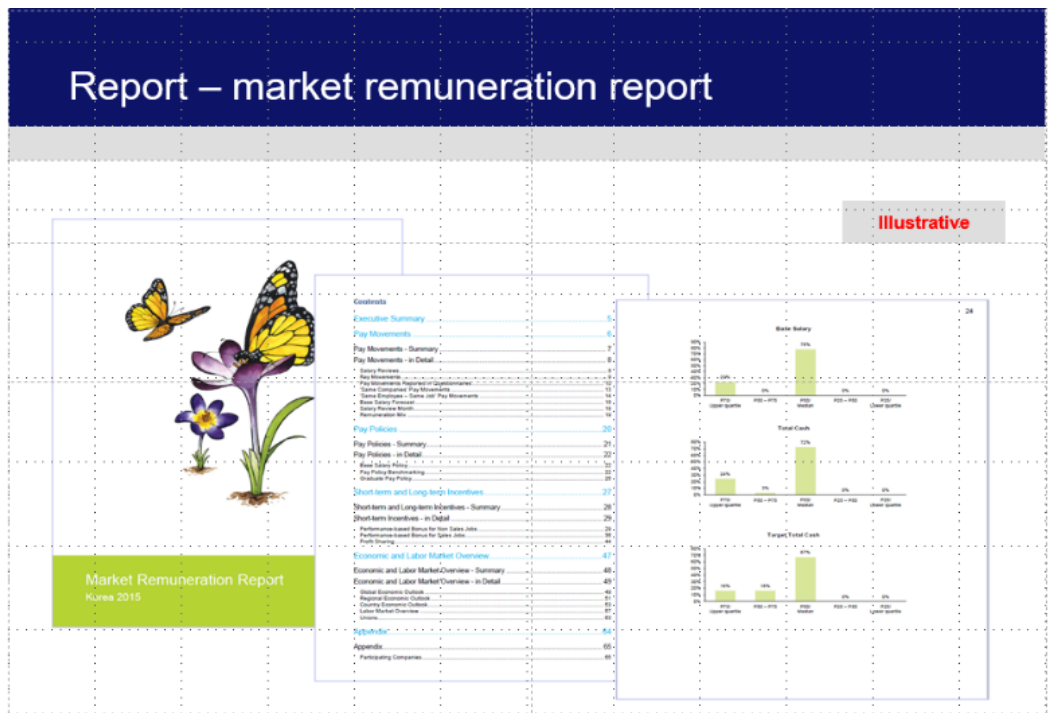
Report – market remuneration report

Illustrative

Market Remuneration Report
Korea 2015

Contents

Executive Summary 5

Pay Movements 6

Pay Movements - Summary 7

Pay Movements - in Detail 8

Salary Reviews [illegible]
Key Movements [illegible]
Pay Movements Reported in Questionnaires 12
"Same Companies" Pay Movements 13
"Same Employee – Same Job" Pay Movements 14
Base Salary Forecast 16
Salary Review Month 18
Remuneration Mix 19

Pay Policies 20

Pay Policies - Summary 21

Pay Policies - in Detail 22

Base Salary Policy 22
Pay Policy Benchmarking 23
Graduate Pay Policy 25

Short-term and Long-term Incentives 27

Short-term and Long-term Incentives - Summary 28

Short-term Incentives - in Detail 29

Performance-based Bonus for Non Sales Jobs 29
Performance-based Bonus for Sales Jobs 30
Profit Sharing 44

Economic and Labor Market Overview 47

Economic and Labor Market Overview - Summary 48

Economic and Labor Market Overview - in Detail 49

Global Economic Outlook 49
Regional Economic Outlook 51
Country Economic Outlook 53
Labor Market Overview 57
Unions 63

Appendix 64

Appendix 65

Participating Companies 66

24

Base Salary

Total Cash

Target Total Cash